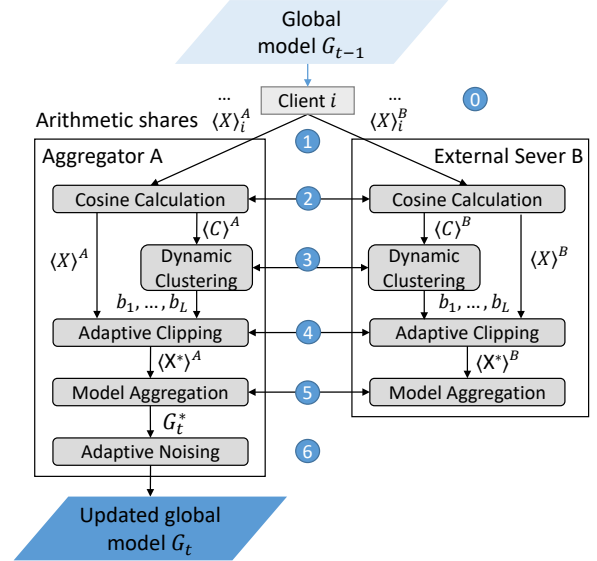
Global model $G_{t-1}$

...

Client $i$

...

0

Arithmetic shares $\langle X \rangle_i^A$

$\langle X \rangle_i^B$

1

Aggregator A

External Sever B

Cosine Calculation

2

Cosine Calculation

$\langle C \rangle^A$

$\langle C \rangle^B$

$\langle X \rangle^A$

Dynamic Clustering

3

Dynamic Clustering

$\langle X \rangle^B$

$b_1, \ldots, b_L$

$b_1, \ldots, b_L$

Adaptive Clipping

4

Adaptive Clipping

$\langle X^* \rangle^A$

$\langle X^* \rangle^B$

Model Aggregation

5

Model Aggregation

$G_t^*$

Adaptive Noising

6

Updated global model $G_t$